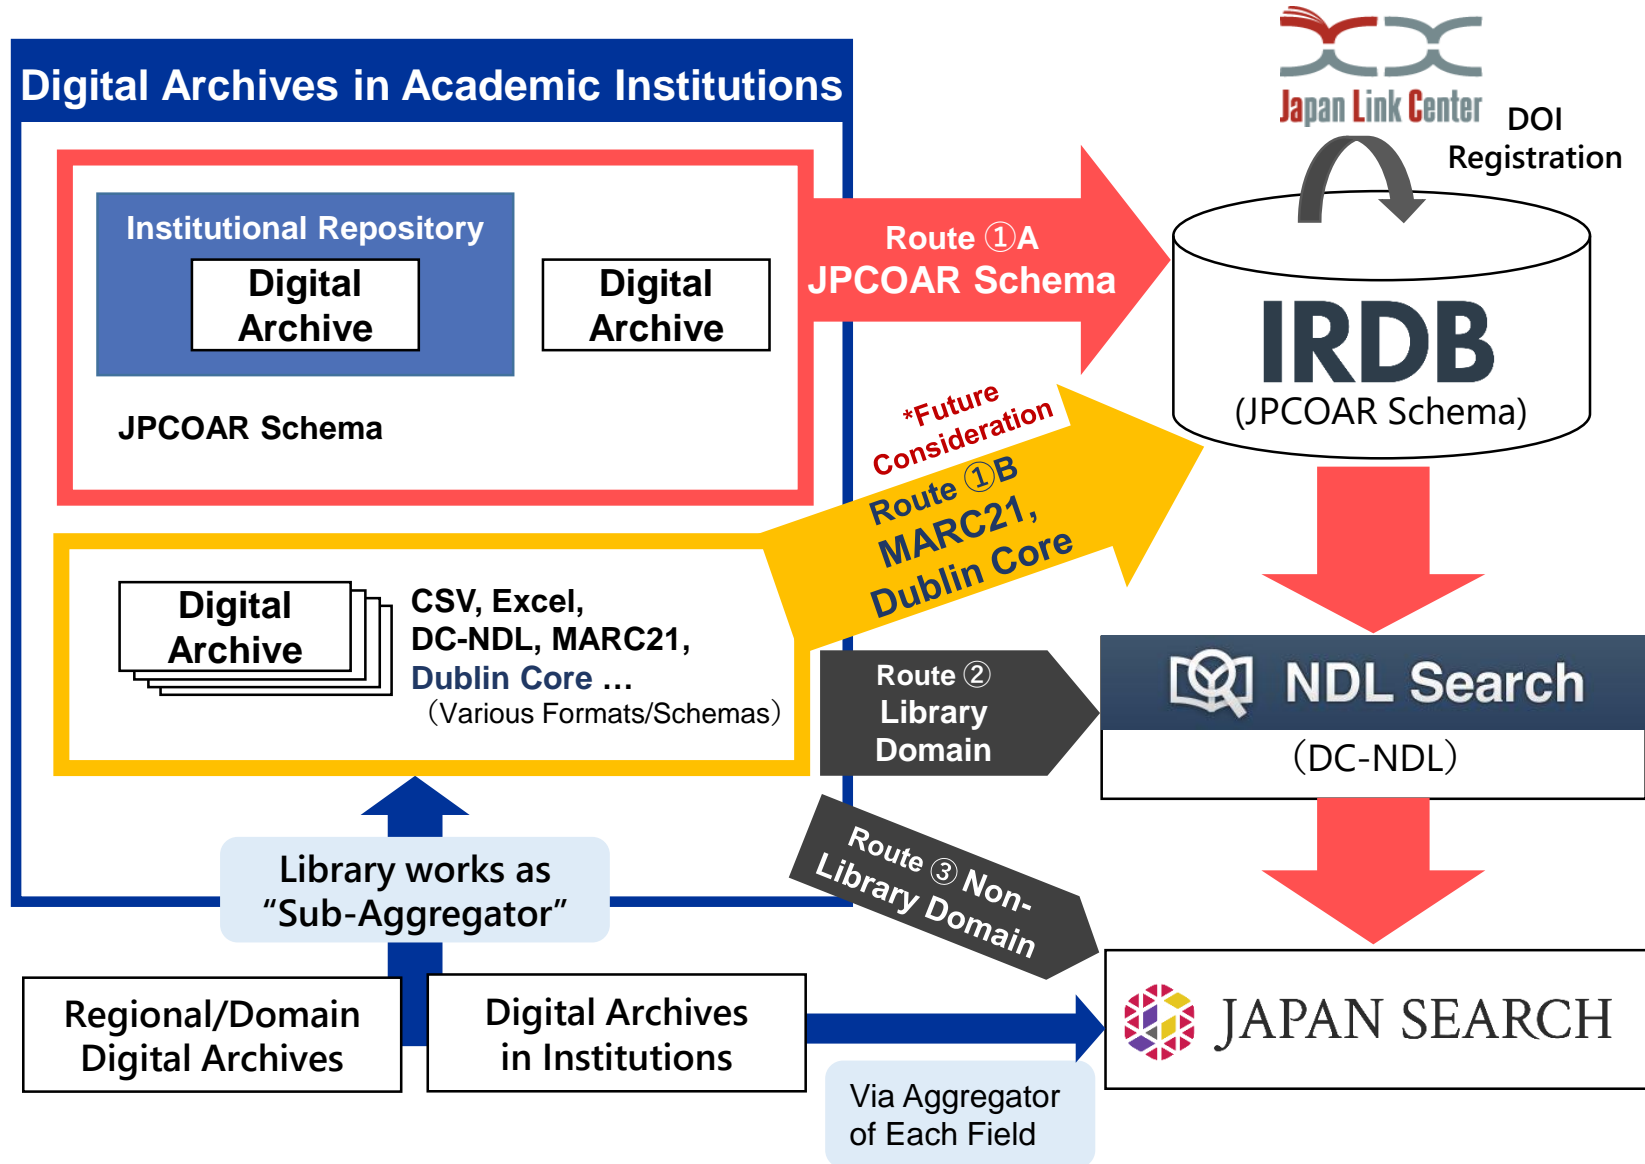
Digital Archives in Academic Institutions

Institutional Repository

Digital Archive

Digital Archive

JPCOAR Schema

Digital Archive

CSV, Excel, DC-NDL, MARC21, Dublin Core …
(Various Formats/Schemas)

Library works as "Sub-Aggregator"

Regional/Domain Digital Archives

Digital Archives in Institutions

Japan Link Center

DOI Registration

Route ①A JPCOAR Schema

IRDB
(JPCOAR Schema)

*Future Consideration

Route ①B MARC21, Dublin Core

Route ② Library Domain

NDL Search
(DC-NDL)

Route ③ Non-Library Domain

JAPAN SEARCH

Via Aggregator of Each Field